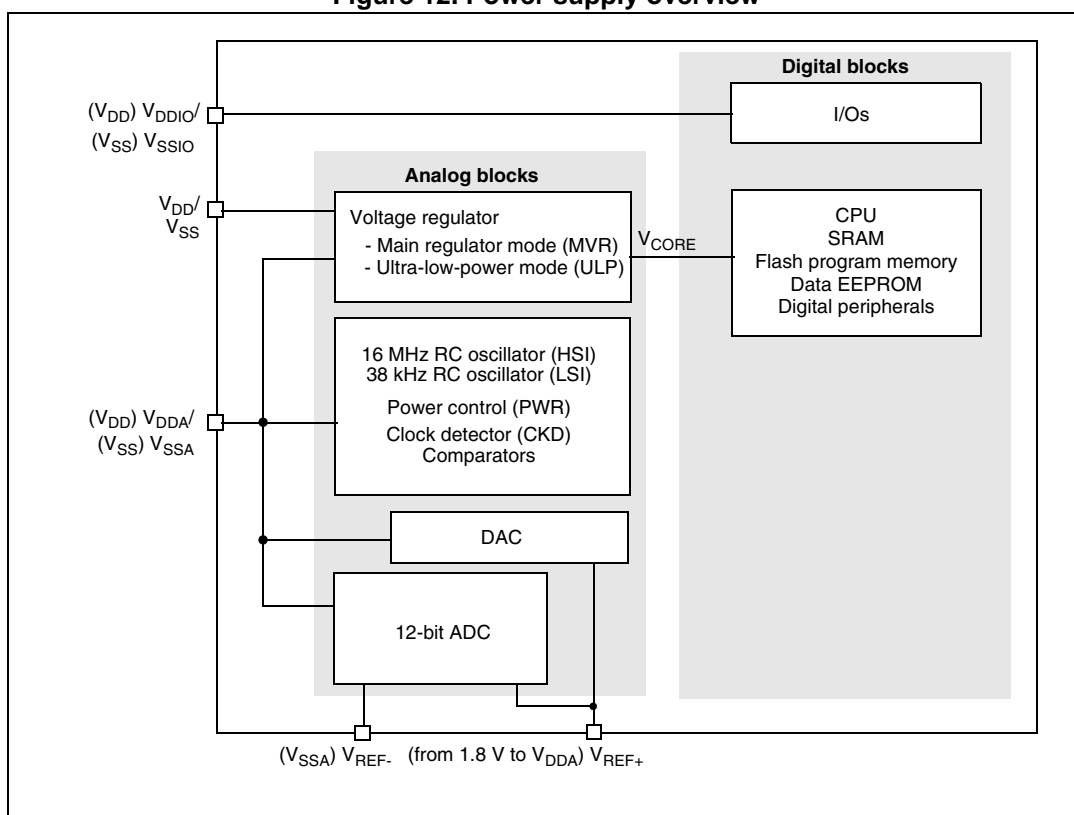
Figure 12. Power supply overview

Digital blocks

$(V_{DD})$ $V_{DDIO}$/ $(V_{SS})$ $V_{SSIO}$

I/Os

Analog blocks

$V_{DD}$/ $V_{SS}$

Voltage regulator
- Main regulator mode (MVR)
- Ultra-low-power mode (ULP)

$V_{CORE}$

CPU
SRAM
Flash program memory
Data EEPROM
Digital peripherals

16 MHz RC oscillator (HSI)
38 kHz RC oscillator (LSI)
Power control (PWR)
Clock detector (CKD)
Comparators

$(V_{DD})$ $V_{DDA}$/ $(V_{SS})$ $V_{SSA}$

DAC

12-bit ADC

$(V_{SSA})$ $V_{REF-}$ (from 1.8 V to $V_{DDA}$) $V_{REF+}$